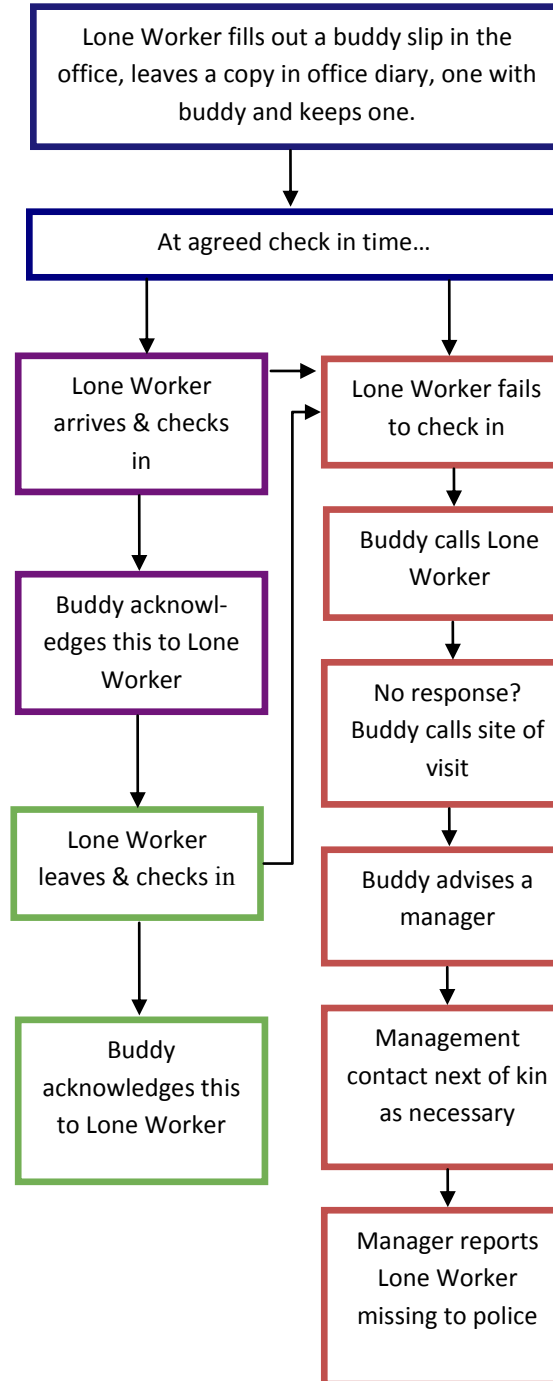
Lone Worker fills out a buddy slip in the office, leaves a copy in office diary, one with buddy and keeps one.

At agreed check in time…

Lone Worker arrives & checks in

Buddy acknowledges this to Lone Worker

Lone Worker leaves & checks in

Buddy acknowledges this to Lone Worker

Lone Worker fails to check in

Buddy calls Lone Worker

No response? Buddy calls site of visit

Buddy advises a manager

Management contact next of kin as necessary

Manager reports Lone Worker missing to police